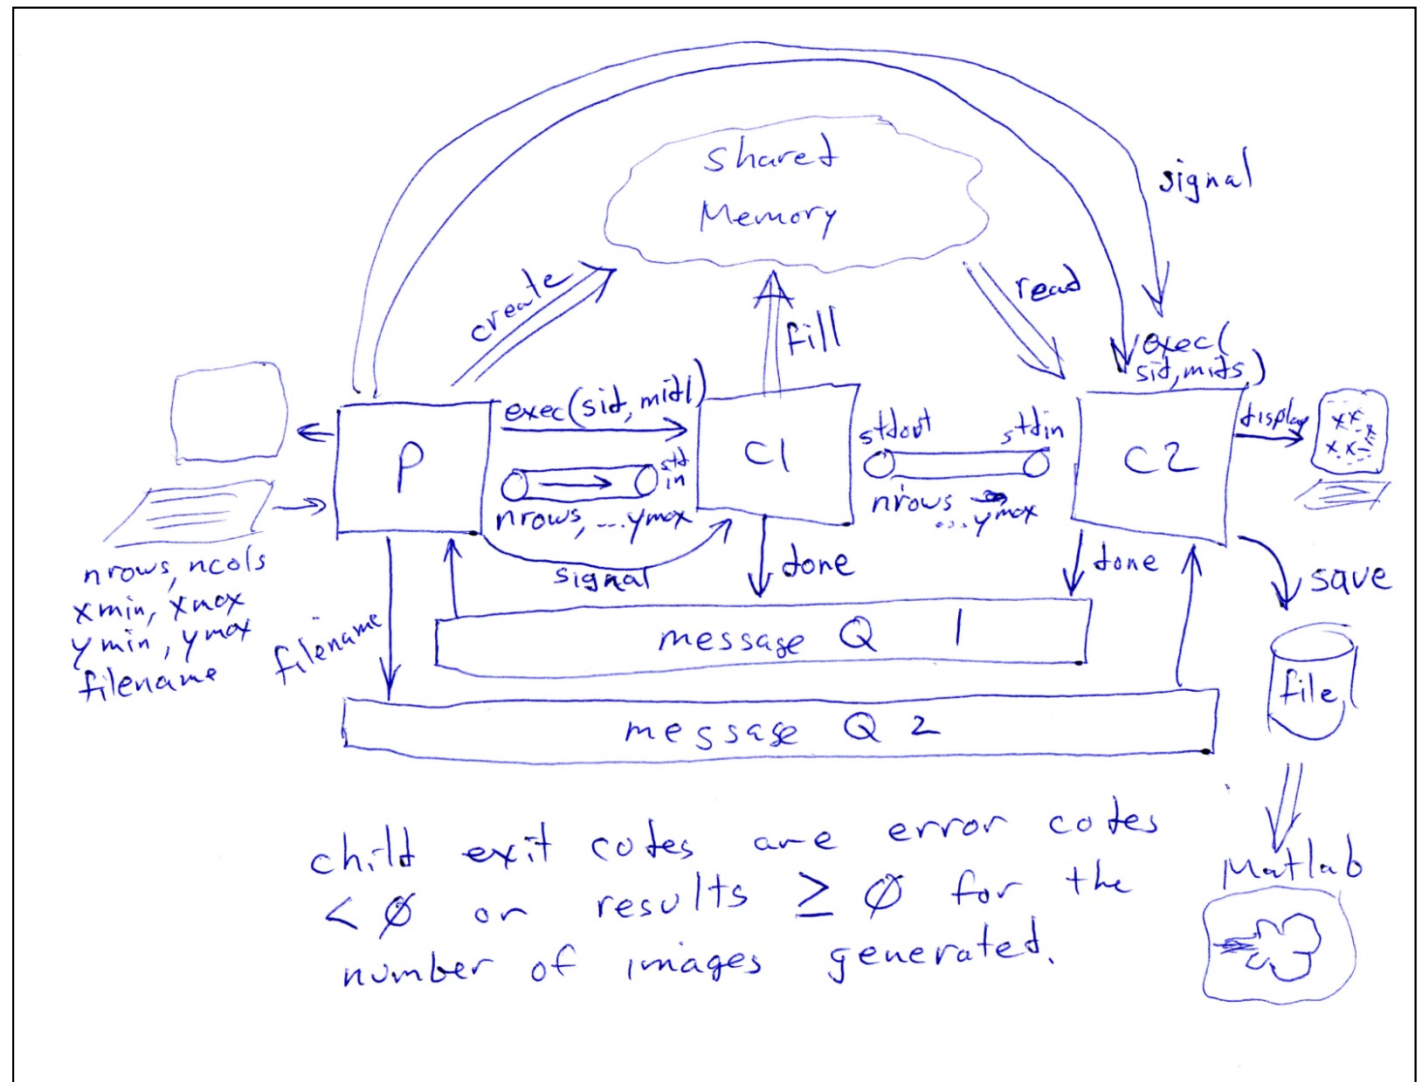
Shared Memory

signal

create

Fill

read

exec(sid, mids)

exec(sid, mid1)

P

C1

C2

std in

stdout

stdin

nrows, ...ymax

nrows ...ymax

display

signal

done

done

save

nrows, ncols
xmin, xmax
ymin, ymax
filename

filename

message Q 1

message Q 2

file

Matlab

child exit codes are error codes < ∅ or results ≥ ∅ for the number of images generated.